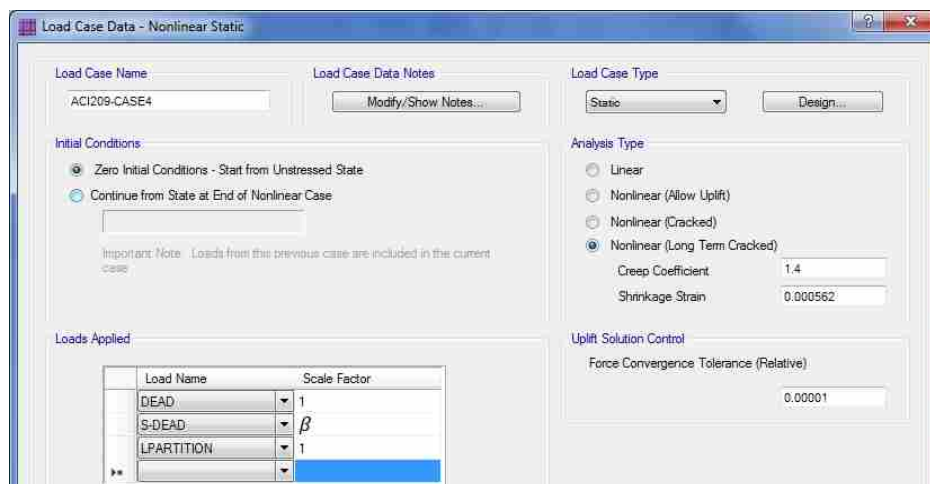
Load Case Data - Nonlinear Static

Load Case Name
ACI209-CASE4

Load Case Data Notes
Modify/Show Notes...

Load Case Type
Static
Design...

Initial Conditions
Zero Initial Conditions - Start from Unstressed State
Continue from State at End of Nonlinear Case

Important Note: Loads from this previous case are included in the current case

Analysis Type
Linear
Nonlinear (Allow Uplift)
Nonlinear (Cracked)
Nonlinear (Long Term Cracked)
Creep Coefficient 1.4
Shrinkage Strain 0.000562

Loads Applied

| Load Name | Scale Factor |
|---|---|
| DEAD | 1 |
| S-DEAD | $\beta$ |
| LPARTITION | 1 |
| | |

Uplift Solution Control
Force Convergence Tolerance (Relative)
0.00001